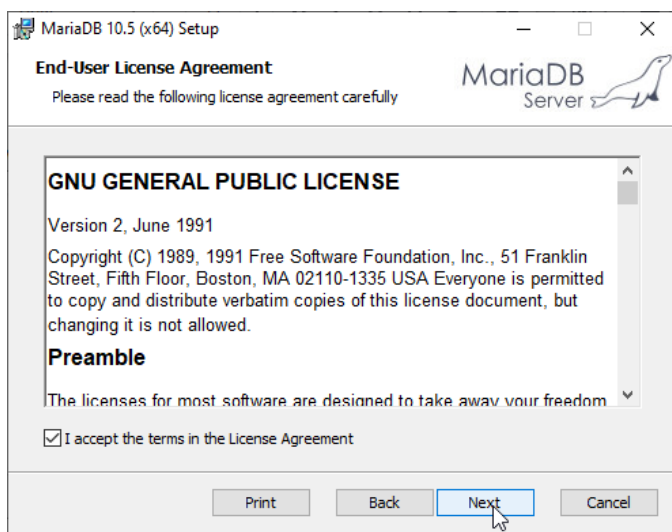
MariaDB 10.5 (x64) Setup

End-User License Agreement

Please read the following license agreement carefully

MariaDB Server

GNU GENERAL PUBLIC LICENSE

Version 2, June 1991

Copyright (C) 1989, 1991 Free Software Foundation, Inc., 51 Franklin Street, Fifth Floor, Boston, MA 02110-1335 USA Everyone is permitted to copy and distribute verbatim copies of this license document, but changing it is not allowed.

Preamble

The licenses for most software are designed to take away your freedom

I accept the terms in the License Agreement

Print Back Next Cancel